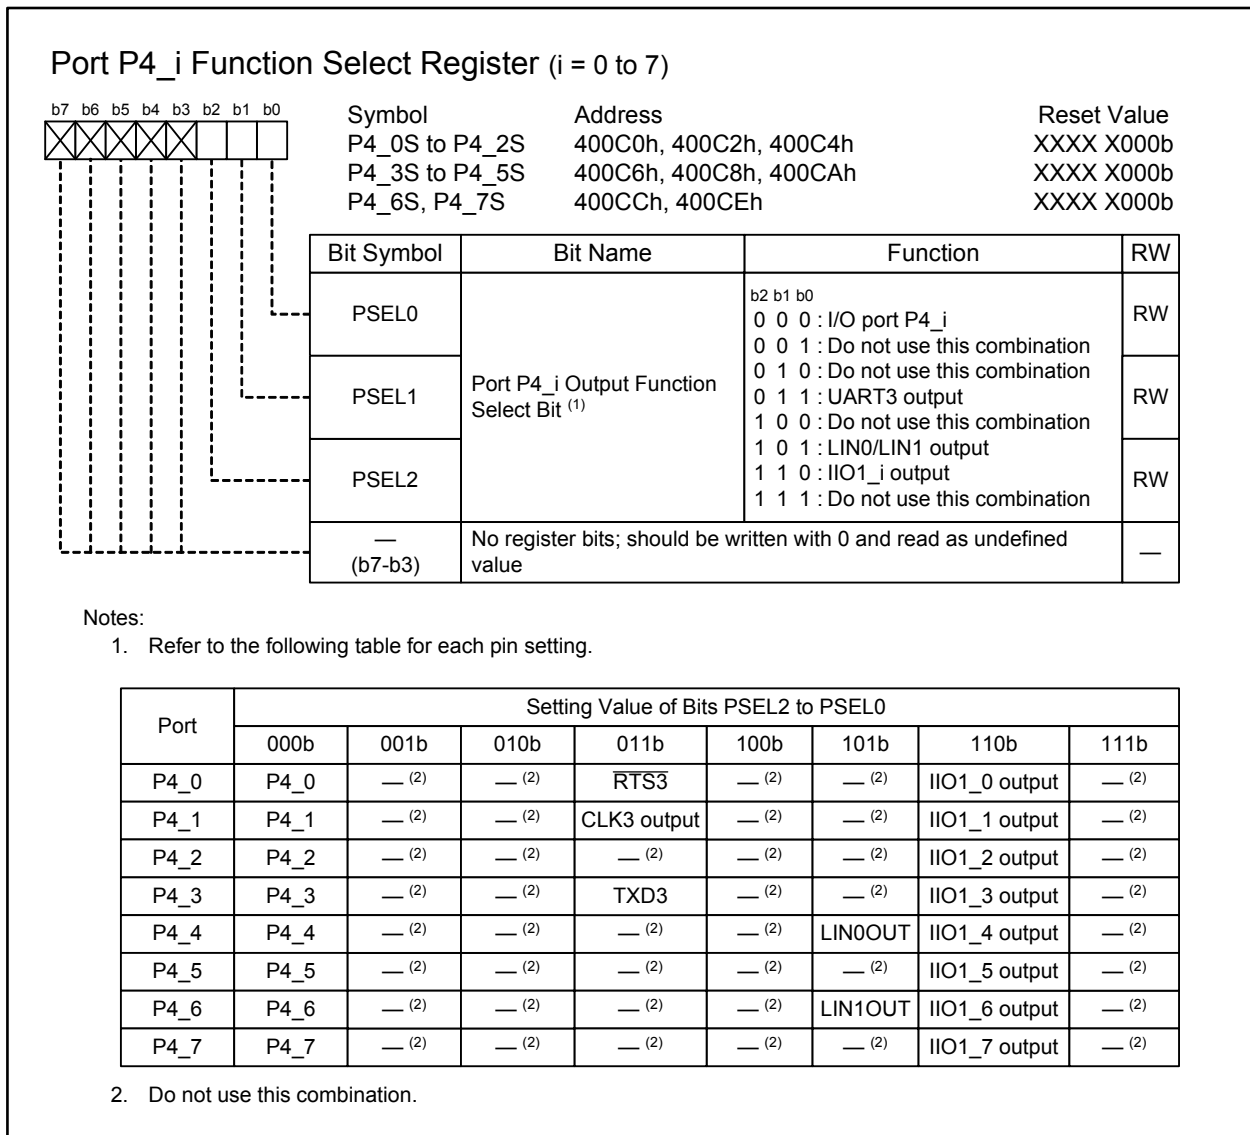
Port P4_i Function Select Register (i = 0 to 7)

b7 b6 b5 b4 b3 b2 b1 b0

| Symbol | Address | Reset Value |
|---|---|---|
| P4_0S to P4_2S | 400C0h, 400C2h, 400C4h | XXXX X000b |
| P4_3S to P4_5S | 400C6h, 400C8h, 400CAh | XXXX X000b |
| P4_6S, P4_7S | 400CCh, 400CEh | XXXX X000b |

| Bit Symbol | Bit Name | Function | RW |
|---|---|---|---|
| PSEL0 | Port P4_i Output Function Select Bit $^{(1)}$ | b2 b1 b0 0 0 0 : I/O port P4_i 0 0 1 : Do not use this combination 0 1 0 : Do not use this combination 0 1 1 : UART3 output 1 0 0 : Do not use this combination 1 0 1 : LIN0/LIN1 output 1 1 0 : IIO1_i output 1 1 1 : Do not use this combination | RW |
| PSEL1 | | | RW |
| PSEL2 | | | RW |
| — (b7-b3) | No register bits; should be written with 0 and read as undefined value | | — |

Notes:
1. Refer to the following table for each pin setting.

| Port | Setting Value of Bits PSEL2 to PSEL0 | | | | | | | |
|---|---|---|---|---|---|---|---|---|
| | 000b | 001b | 010b | 011b | 100b | 101b | 110b | 111b |
| P4_0 | P4_0 | — (2) | — (2) | $\overline{RTS3}$ | — (2) | — (2) | IIO1_0 output | — (2) |
| P4_1 | P4_1 | — (2) | — (2) | CLK3 output | — (2) | — (2) | IIO1_1 output | — (2) |
| P4_2 | P4_2 | — (2) | — (2) | — (2) | — (2) | — (2) | IIO1_2 output | — (2) |
| P4_3 | P4_3 | — (2) | — (2) | TXD3 | — (2) | — (2) | IIO1_3 output | — (2) |
| P4_4 | P4_4 | — (2) | — (2) | — (2) | — (2) | LIN0OUT | IIO1_4 output | — (2) |
| P4_5 | P4_5 | — (2) | — (2) | — (2) | — (2) | — (2) | IIO1_5 output | — (2) |
| P4_6 | P4_6 | — (2) | — (2) | — (2) | — (2) | LIN1OUT | IIO1_6 output | — (2) |
| P4_7 | P4_7 | — (2) | — (2) | — (2) | — (2) | — (2) | IIO1_7 output | — (2) |

2. Do not use this combination.